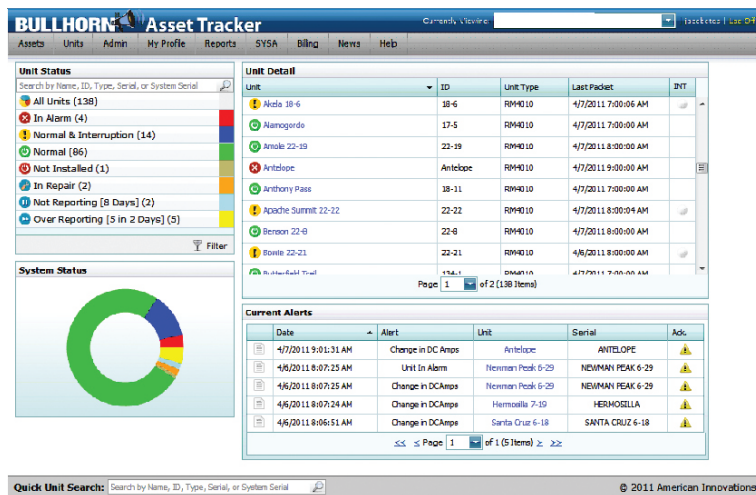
BULLHORN Asset Tracker

Currently Viewing: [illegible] | Log Off

Assets | Units | Admin | My Profile | Reports | SYSA | Billing | News | Help

Unit Status

Search by Name, ID, Type, Serial, or System Serial

All Units (138)
In Alarm (4)
Normal & Interruption (14)
Normal (86)
Not Installed (1)
In Repair (2)
Not Reporting [8 Days] (2)
Over Reporting [5 in 2 Days] (5)

Filter

System Status

Unit Detail

| Unit | ID | Unit Type | Last Packet | INT |
|---|---|---|---|---|
| Akela 18-6 | 18-6 | RM4010 | 4/7/2011 7:00:06 AM | |
| Alamogordo | 17-5 | RM4010 | 4/7/2011 7:00:00 AM | |
| Amole 22-19 | 22-19 | RM4010 | 4/7/2011 8:00:00 AM | |
| Antelope | Antelope | RM4010 | 4/7/2011 9:00:00 AM | |
| Anthony Pass | 18-11 | RM4010 | 4/7/2011 7:00:00 AM | |
| Apache Summit 22-22 | 22-22 | RM4010 | 4/7/2011 8:00:04 AM | |
| Benson 22-8 | 22-8 | RM4010 | 4/7/2011 8:00:00 AM | |
| Bowie 22-21 | 22-21 | RM4010 | 4/6/2011 8:00:00 AM | |
| Butterfield Trail | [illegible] | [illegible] | | |

Page 1 of 2 (138 Items)

Current Alerts

| | Date | Alert | Unit | Serial | Ack. |
|---|---|---|---|---|---|
| | 4/7/2011 9:01:31 AM | Change in DC Amps | Antelope | ANTELOPE | |
| | 4/6/2011 8:07:25 AM | Unit In Alarm | Newman Peak 6-29 | NEWMAN PEAK 6-29 | |
| | 4/6/2011 8:07:25 AM | Change in DCAmps | Newman Peak 6-29 | NEWMAN PEAK 6-29 | |
| | 4/6/2011 8:07:24 AM | Change in DCAmps | Hermosilla 7-19 | HERMOSILLA | |
| | 4/6/2011 8:06:51 AM | Change in DCAmps | Santa Cruz 6-18 | SANTA CRUZ 6-18 | |

<< < Page 1 of 1 (5 Items) > >>

Quick Unit Search: Search by Name, ID, Type, Serial, or System Serial

© 2011 American Innovations